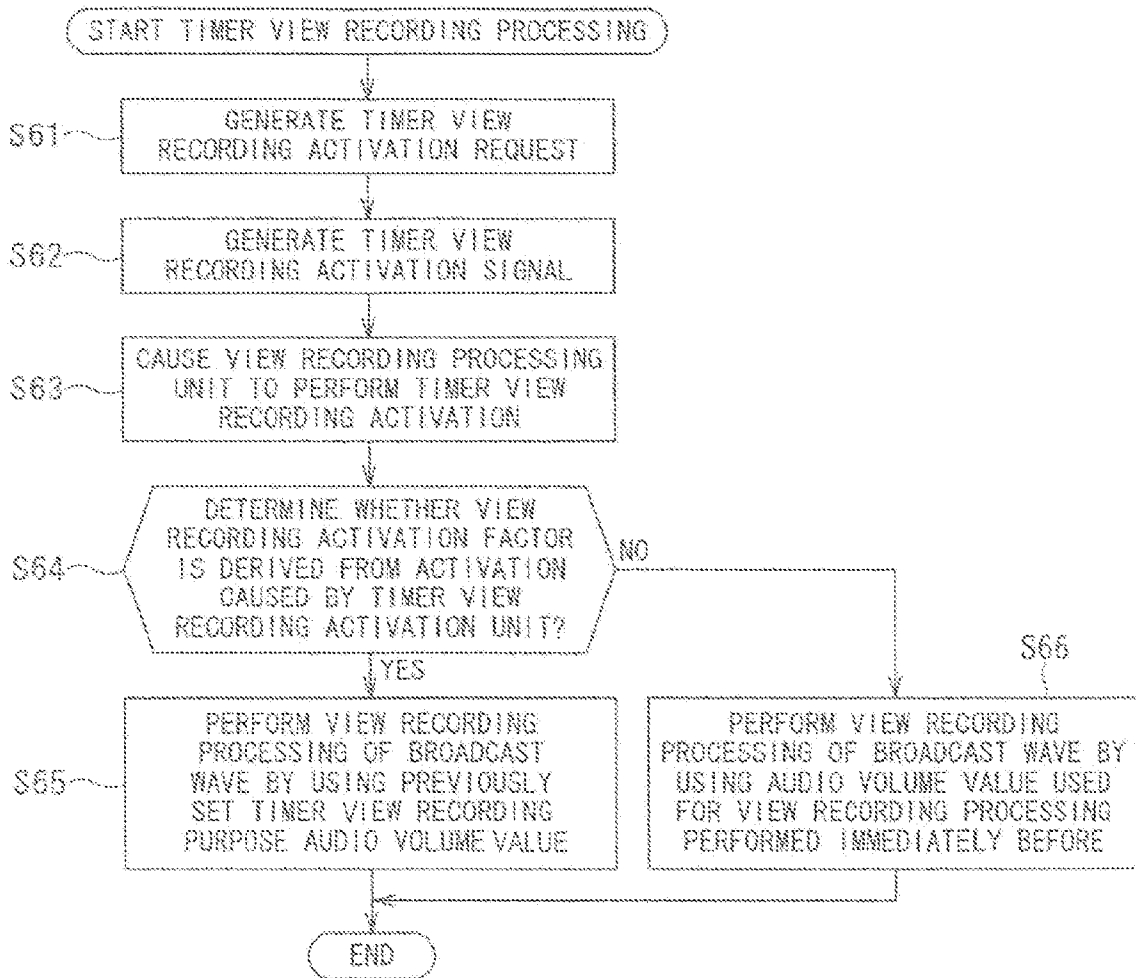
START TIMER VIEW RECORDING PROCESSING

S61 GENERATE TIMER VIEW RECORDING ACTIVATION REQUEST

S62 GENERATE TIMER VIEW RECORDING ACTIVATION SIGNAL

S63 CAUSE VIEW RECORDING PROCESSING UNIT TO PERFORM TIMER VIEW RECORDING ACTIVATION

S64 DETERMINE WHETHER VIEW RECORDING ACTIVATION FACTOR IS DERIVED FROM ACTIVATION CAUSED BY TIMER VIEW RECORDING ACTIVATION UNIT?

NO

YES

S65 PERFORM VIEW RECORDING PROCESSING OF BROADCAST WAVE BY USING PREVIOUSLY SET TIMER VIEW RECORDING PURPOSE AUDIO VOLUME VALUE

S66 PERFORM VIEW RECORDING PROCESSING OF BROADCAST WAVE BY USING AUDIO VOLUME VALUE USED FOR VIEW RECORDING PROCESSING PERFORMED IMMEDIATELY BEFORE

END